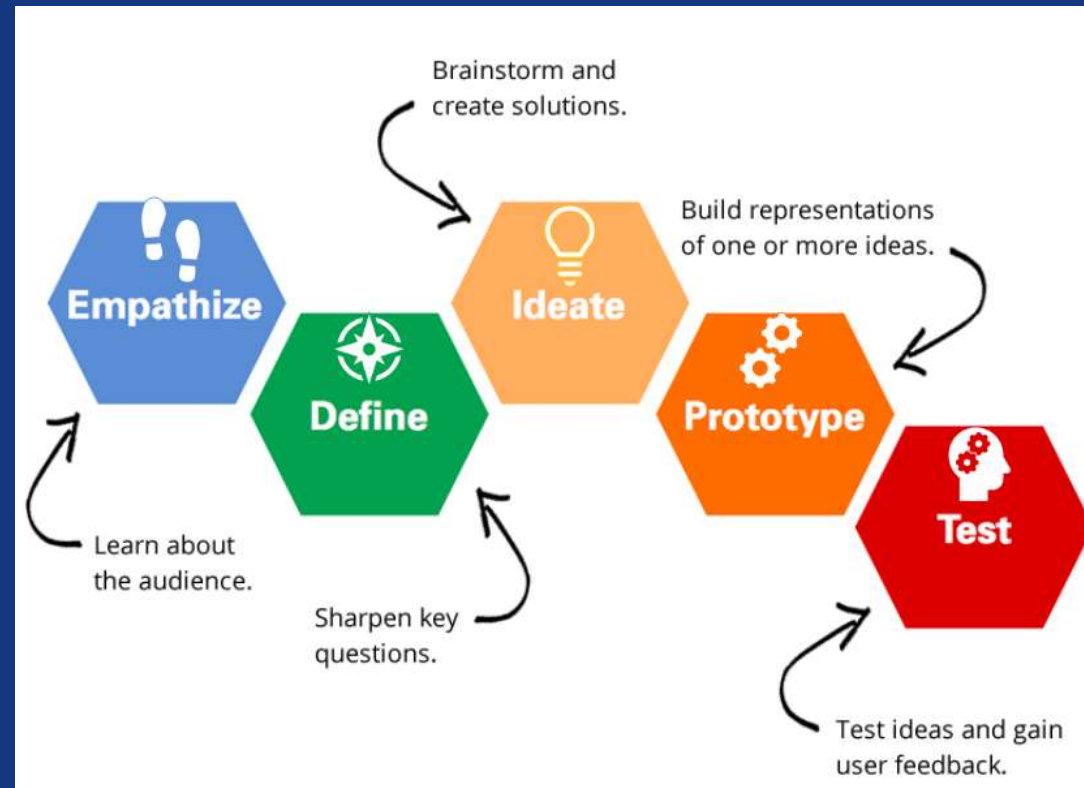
Brainstorm and create solutions.

Build representations of one or more ideas.

Empathize

Define

Ideate

Prototype

Test

Learn about the audience.

Sharpen key questions.

Test ideas and gain user feedback.